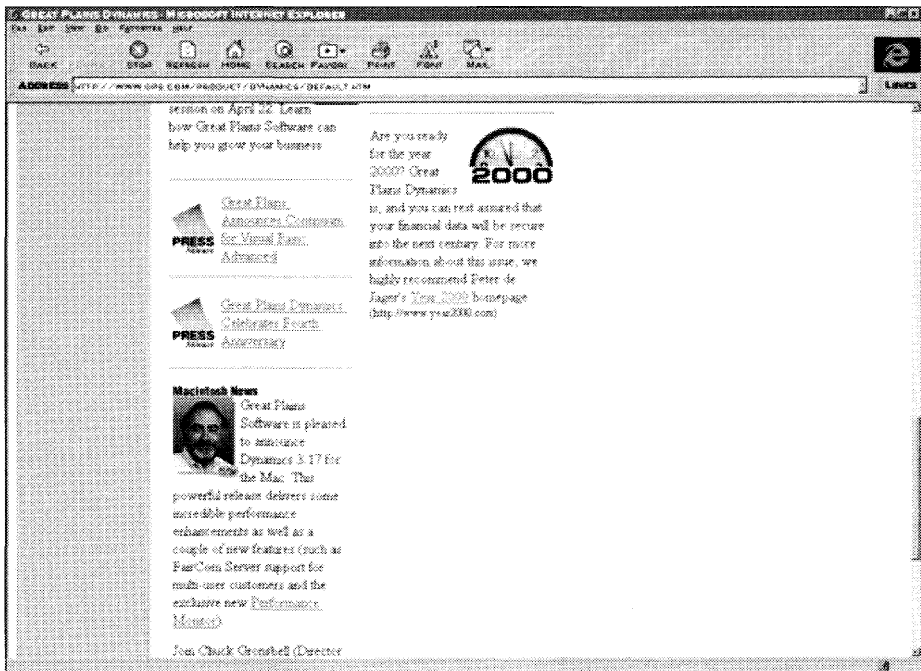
GREAT PLAINS DYNAMICS - MICROSOFT INTERNET EXPLORER

File Edit View Go Favorites Help

Back Stop Refresh Home Search Favorites Print Font Mail

ADDRESS HTTP://WWW.GPS.COM/PRODUCT/DYNAMICS/DEFAULT.HTM

Links

session on April 22. Learn how Great Plains Software can help you grow your business.

PRESS Release Great Plains Announces Commerce for Visual Basic Advanced

PRESS Release Great Plains Dynamics Celebrates Fourth Anniversary

Macintosh News

Great Plains Software is pleased to announce Dynamics 3.17 for the Mac. This powerful release delivers some incredible performance enhancements as well as a couple of new features (such as FairCom Server support for multi-user customers and the exclusive new Performance Monitor).

Join Chuck Gronshell (Director

Are you ready for the year 2000? Great Plains Dynamics is, and you can rest assured that your financial data will be secure into the next century. For more information about this issue, we highly recommend Peter de Jager's Year 2000 homepage (http://www.year2000.com)

2000